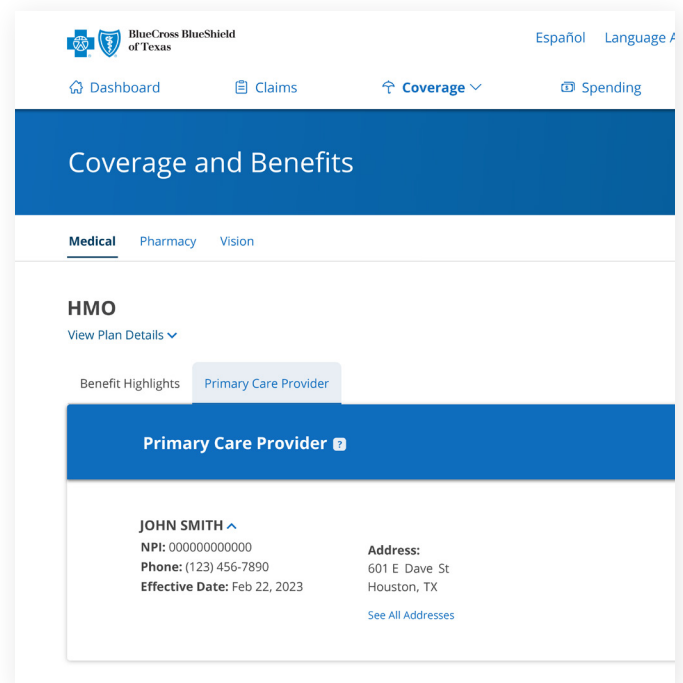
BlueCross BlueShield of Texas

Español Language A

Dashboard Claims Coverage Spending

Coverage and Benefits

Medical Pharmacy Vision

HMO

View Plan Details

Benefit Highlights Primary Care Provider

Primary Care Provider ?

JOHN SMITH

NPI: 000000000000

Phone: (123) 456-7890

Effective Date: Feb 22, 2023

Address:

601 E Dave St

Houston, TX

See All Addresses